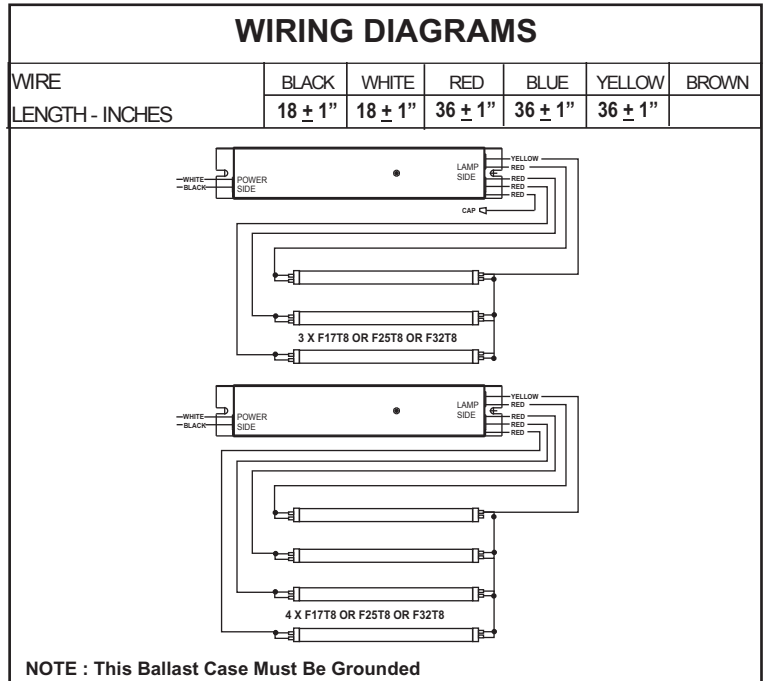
WIRING DIAGRAMS

| WIRE | BLACK | WHITE | RED | BLUE | YELLOW | BROWN |
|---|---|---|---|---|---|---|
| LENGTH - INCHES | $18 \pm 1"$ | $18 \pm 1"$ | $36 \pm 1"$ | $36 \pm 1"$ | $36 \pm 1"$ | |

WHITE
BLACK
POWER SIDE
LAMP SIDE
YELLOW
RED
RED
RED
RED
CAP

3 X F17T8 OR F25T8 OR F32T8

WHITE
BLACK
POWER SIDE
LAMP SIDE
YELLOW
RED
RED
RED
RED

4 X F17T8 OR F25T8 OR F32T8

NOTE : This Ballast Case Must Be Grounded